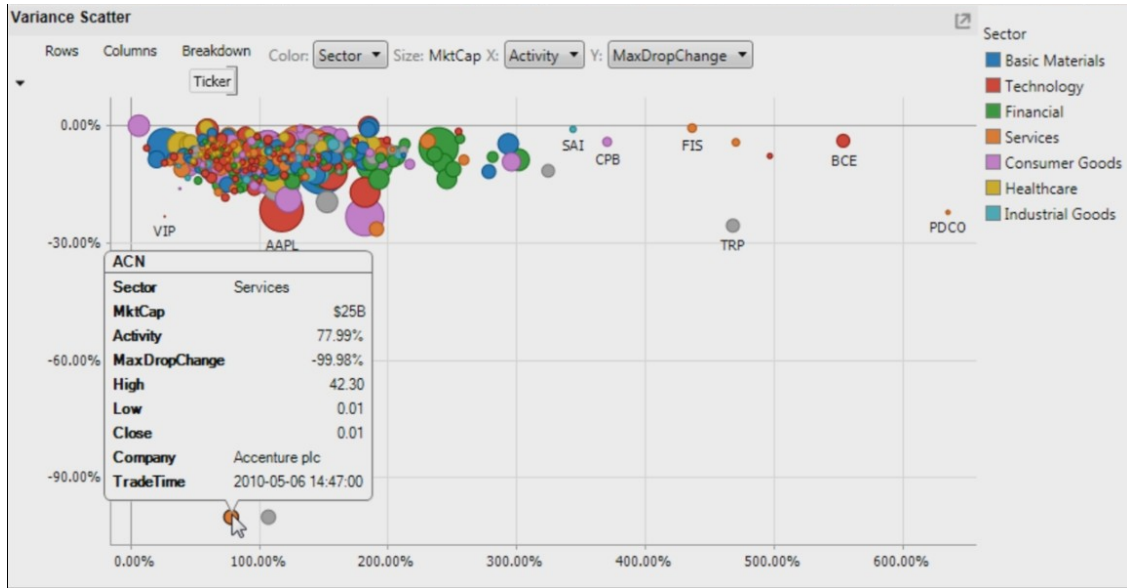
Variance Scatter

Rows Columns Breakdown Color: Sector ▾ Size: MktCap X: Activity ▾ Y: MaxDropChange ▾

Ticker

0.00%
-30.00%
-60.00%
-90.00%

SAI CPB FIS BCE
VIP AAPL TRP PDCO

| ACN | |
|---|---|
| Sector | Services |
| MktCap | \$25B |
| Activity | 77.99% |
| MaxDropChange | -99.98% |
| High | 42.30 |
| Low | 0.01 |
| Close | 0.01 |
| Company | Accenture plc |
| TradeTime | 2010-05-06 14:47:00 |

0.00% 100.00% 200.00% 300.00% 400.00% 500.00% 600.00%

Sector
Basic Materials
Technology
Financial
Services
Consumer Goods
Healthcare
Industrial Goods